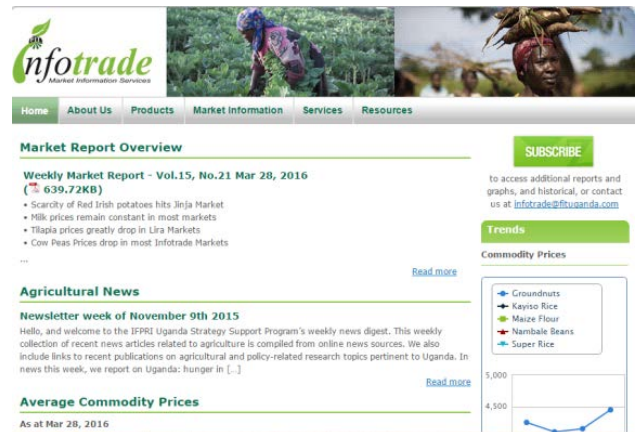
infotrade
Market Information Services

Home | About Us | Products | Market Information | Services | Resources

Market Report Overview

Weekly Market Report - Vol.15, No.21 Mar 28, 2016
( 639.72KB)
• Scarcity of Red Irish potatoes hits Jinja Market
• Milk prices remain constant in most markets
• Tilapia prices greatly drop in Lira Markets
• Cow Peas Prices drop in most Infotrade Markets
...
Read more

Agricultural News

Newsletter week of November 9th 2015
Hello, and welcome to the IFPRI Uganda Strategy Support Program's weekly news digest. This weekly collection of recent news articles related to agriculture is compiled from online news sources. We also include links to recent publications on agricultural and policy-related research topics pertinent to Uganda. In news this week, we report on Uganda: hunger in [...]
Read more

Average Commodity Prices
As at Mar 28, 2016

SUBSCRIBE
to access additional reports and graphs, and historical, or contact us at infotrade@fituganda.com

Trends
Commodity Prices

Groundnuts
Kayiso Rice
Maize Flour
Nambale Beans
Super Rice

5,000
4,500